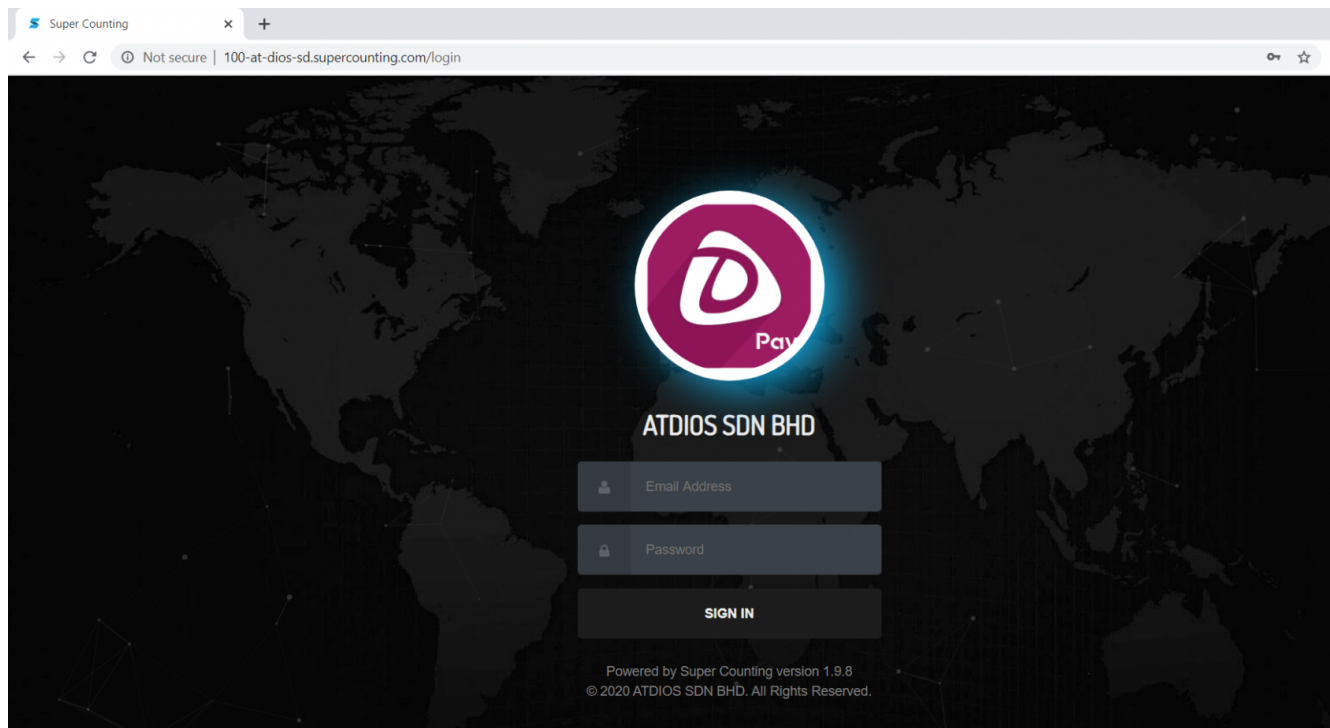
Super Counting

Not secure | 100-at-dios-sd.supercounting.com/login

Pay

ATDIOS SDN BHD

Email Address

Password

SIGN IN

Powered by Super Counting version 1.9.8
© 2020 ATDIOS SDN BHD. All Rights Reserved.